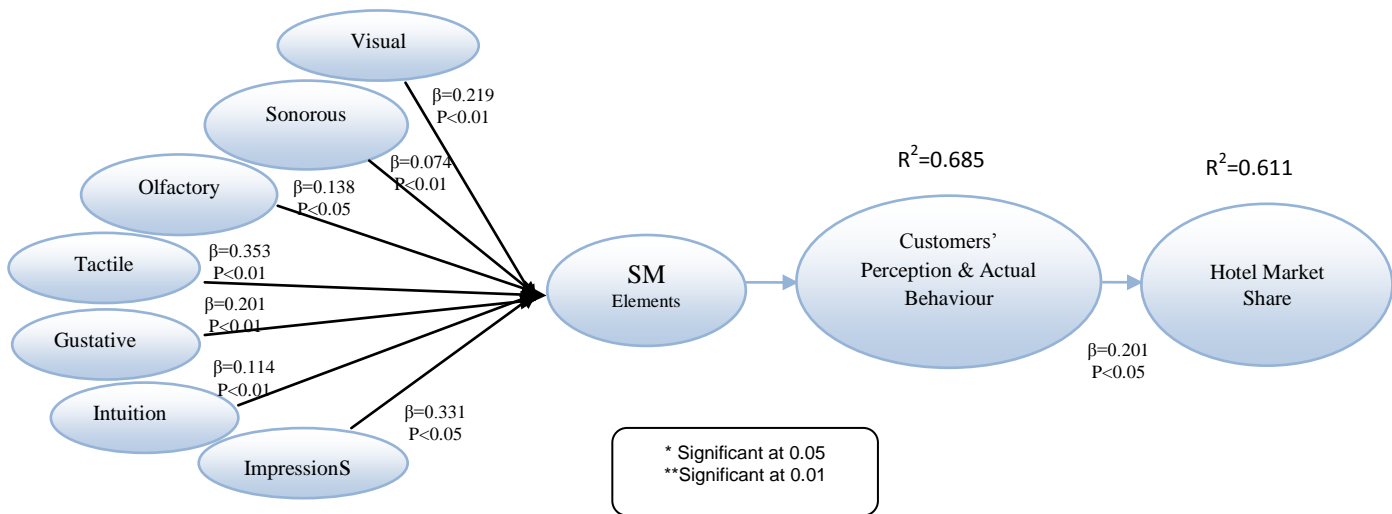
Visual

β=0.219
P<0.01

Sonorous

β=0.074
P<0.01

Olfactory

β=0.138
P<0.05

Tactile

β=0.353
P<0.01

β=0.201
P<0.01

Gustative

β=0.114
P<0.01

Intuition

β=0.331
P<0.05

ImpressionS

SM
Elements

$R^2$=0.685

Customers' Perception & Actual Behaviour

$R^2$=0.611

Hotel Market Share

β=0.201
P<0.05

* Significant at 0.05
**Significant at 0.01